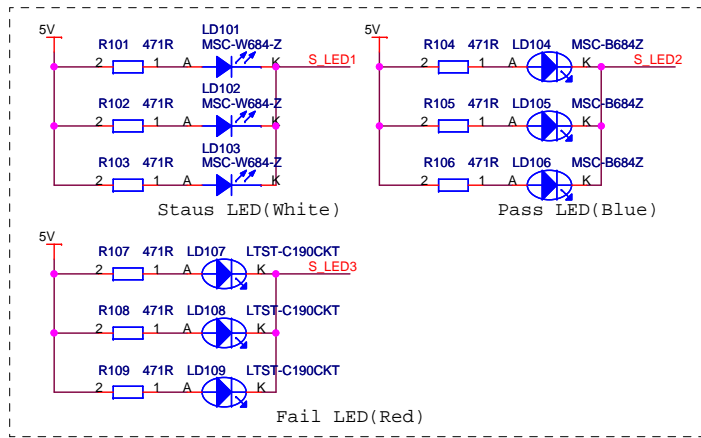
5V
R101 471R LD101 MSC-W684-Z
2 1 A K S_LED1
R102 471R LD102 MSC-W684-Z
2 1 A K
R103 471R LD103 MSC-W684-Z
2 1 A K
Staus LED(White)

5V
R104 471R LD104 MSC-B684Z
2 1 A K S_LED2
R105 471R LD105 MSC-B684Z
2 1 A K
R106 471R LD106 MSC-B684Z
2 1 A K
Pass LED(Blue)

5V
R107 471R LD107 LTST-C190CKT
2 1 A K S_LED3
R108 471R LD108 LTST-C190CKT
2 1 A K
R109 471R LD109 LTST-C190CKT
2 1 A K
Fail LED(Red)